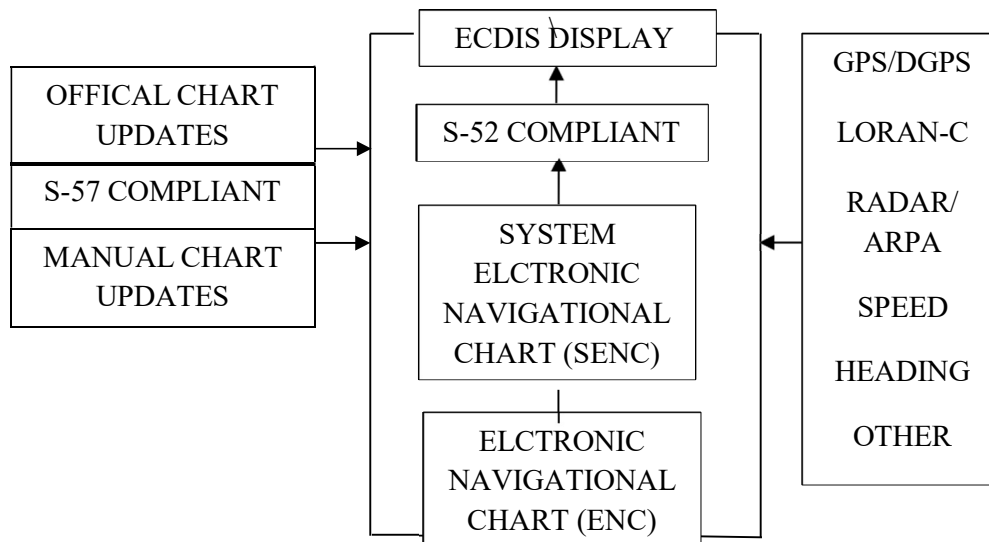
OFFICAL CHART UPDATES

S-57 COMPLIANT

MANUAL CHART UPDATES

ECDIS DISPLAY

S-52 COMPLIANT

SYSTEM ELCTRONIC NAVIGATIONAL CHART (SENC)

ELCTRONIC NAVIGATIONAL CHART (ENC)

GPS/DGPS

LORAN-C

RADAR/ ARPA

SPEED

HEADING

OTHER